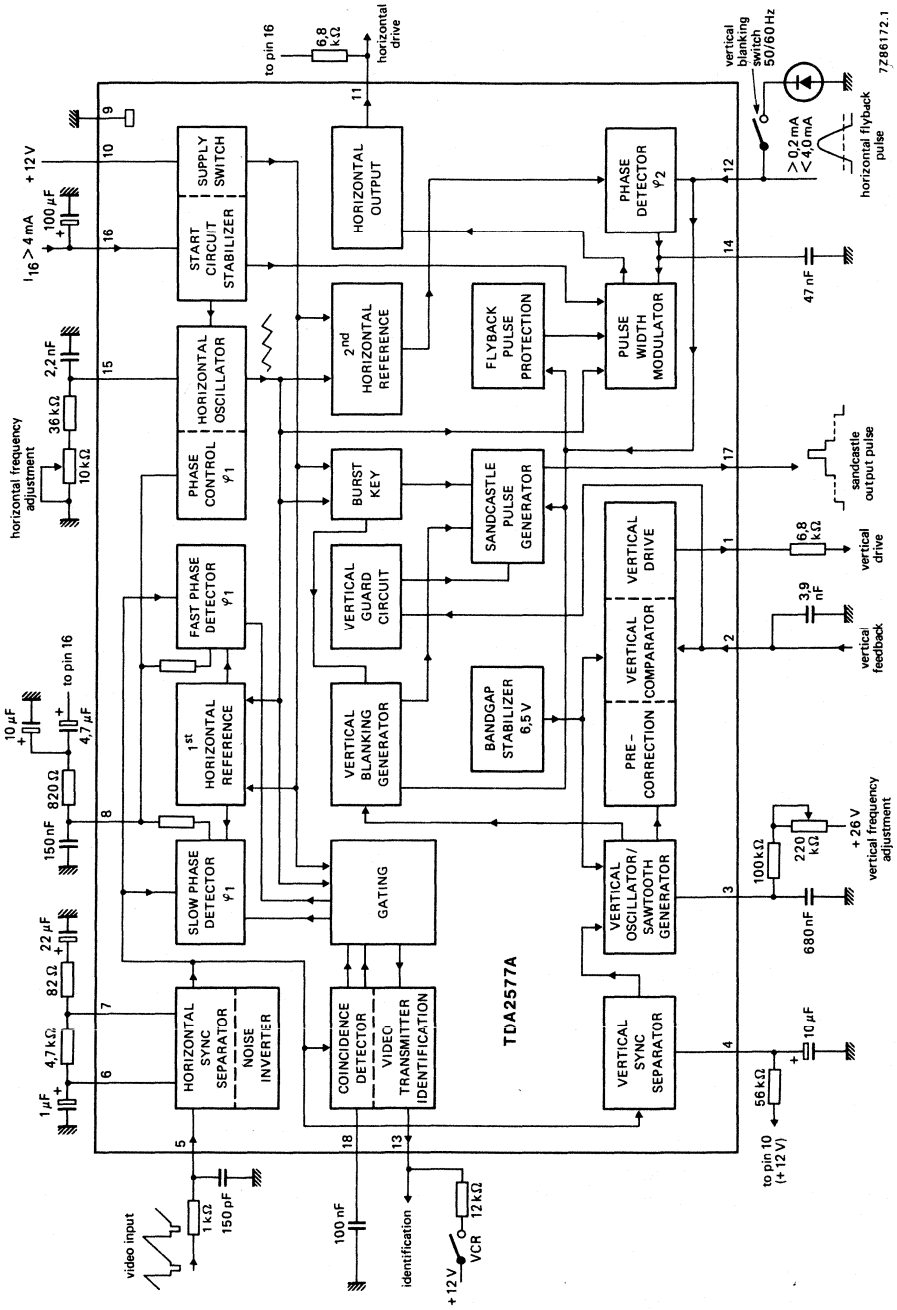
7Z86172.1

to pin 16
6,8 kΩ
horizontal drive
11
9
+12 V
10
$I_{16} > 4$ mA
100 µF
16
SUPPLY SWITCH
START CIRCUIT STABILIZER
HORIZONTAL OUTPUT
PHASE DETECTOR $\varphi_2$
vertical blanking switch 50/60 Hz
12
> 0,2 mA
< 4,0 mA
horizontal flyback pulse
14
47 nF
2,2 nF
15
36 kΩ
10 kΩ
horizontal frequency adjustment
HORIZONTAL OSCILLATOR
PHASE CONTROL $\varphi_1$
2nd HORIZONTAL REFERENCE
FLYBACK PULSE PROTECTION
PULSE WIDTH MODULATOR
BURST KEY
SANDCASTLE PULSE GENERATOR
17
sandcastle output pulse
FAST PHASE DETECTOR $\varphi_1$
VERTICAL GUARD CIRCUIT
VERTICAL DRIVE
1
6,8 kΩ
vertical drive
3,9 nF
2
vertical feedback
10 µF
to pin 16
4,7 µF
820 Ω
1st HORIZONTAL REFERENCE
VERTICAL BLANKING GENERATOR
BANDGAP STABILIZER 6,5 V
PRE-CORRECTION
VERTICAL COMPARATOR
150 nF
8
SLOW PHASE DETECTOR $\varphi_1$
GATING
VERTICAL OSCILLATOR/ SAWTOOTH GENERATOR
3
100 kΩ
220 kΩ
+ 26 V
vertical frequency adjustment
680 nF
22 µF
82 Ω
7
4,7 kΩ
6
1 µF
HORIZONTAL SYNC SEPARATOR
NOISE INVERTER
COINCIDENCE DETECTOR
VIDEO TRANSMITTER IDENTIFICATION
TDA2577A
VERTICAL SYNC SEPARATOR
4
10 µF
56 kΩ
to pin 10 (+12 V)
5
video input
1 kΩ
150 pF
18
13
100 nF
identification
12 kΩ
VCR
+12 V